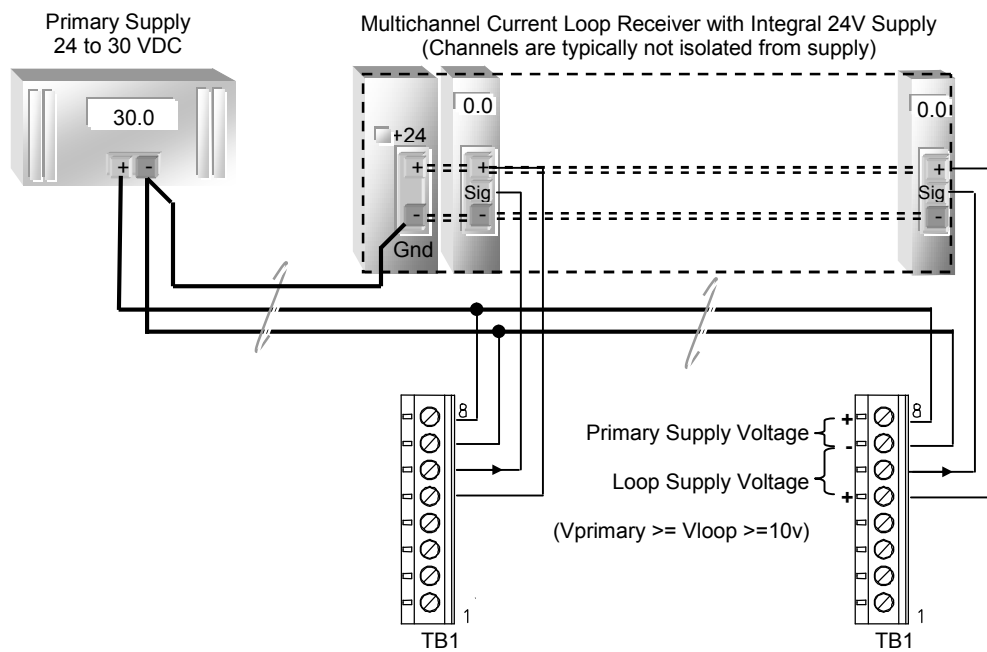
Primary Supply
24 to 30 VDC

30.0

+ -

Multichannel Current Loop Receiver with Integral 24V Supply
(Channels are typically not isolated from supply)

+24
+
-
Gnd

0.0
+
Sig
-

0.0
+
Sig
-

8
1
TB1

Primary Supply Voltage + -
Loop Supply Voltage +
(Vprimary >= Vloop >=10v)

8
1
TB1